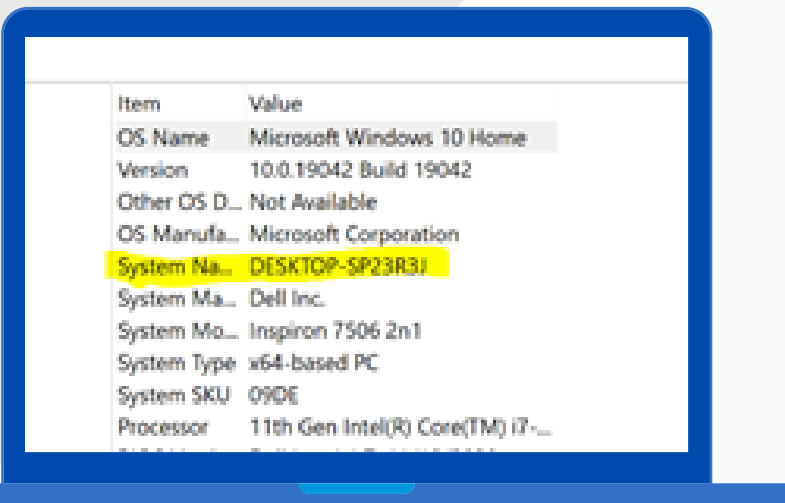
| Item | Value |
|---|---|
| OS Name | Microsoft Windows 10 Home |
| Version | 10.0.19042 Build 19042 |
| Other OS D... | Not Available |
| OS Manufa... | Microsoft Corporation |
| System Na... | DESKTOP-SP23R3J |
| System Ma... | Dell Inc. |
| System Mo... | Inspiron 7506 2n1 |
| System Type | x64-based PC |
| System SKU | 09DE |
| Processor | 11th Gen Intel(R) Core(TM) i7-... |